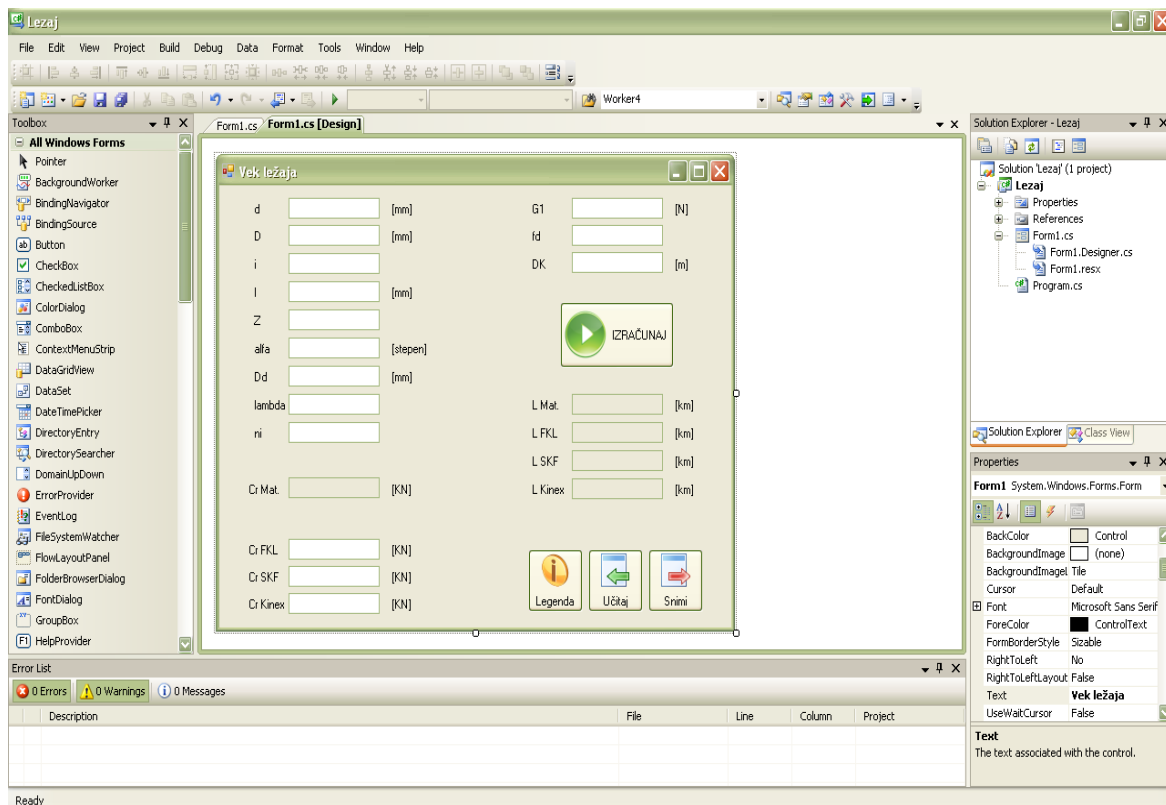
Lezaj

File Edit View Project Build Debug Data Format Tools Window Help

Worker4

Toolbox
All Windows Forms
Pointer
BackgroundWorker
BindingNavigator
BindingSource
Button
CheckBox
CheckedListBox
ColorDialog
ComboBox
ContextMenuStrip
DataGridView
DataSet
DateTimePicker
DirectoryEntry
DirectorySearcher
DomainUpDown
ErrorProvider
EventLog
FileSystemWatcher
FlowLayoutPanel
FolderBrowserDialog
FontDialog
GroupBox
HelpProvider

Form1.cs Form1.cs [Design]

Vek ležaja

d [mm]
D [mm]
i
l [mm]
Z
alfa [stepen]
Dd [mm]
lambda
ni
Cr Mat. [KN]
Cr FKL [KN]
Cr SKF [KN]
Cr Kinex [KN]

G1 [N]
fd
DK [m]
IZRAČUNAJ
L Mat. [km]
L FKL [km]
L SKF [km]
L Kinex [km]

Legenda Učitaj Snimi

Solution Explorer - Lezaj
Solution 'Lezaj' (1 project)
Lezaj
Properties
References
Form1.cs
Form1.Designer.cs
Form1.resx
Program.cs

Solution Explorer Class View

Properties
Form1 System.Windows.Forms.Form

| BackColor | Control |
|---|---|
| BackgroundImage | (none) |
| BackgroundImageL | Tile |
| Cursor | Default |
| Font | Microsoft Sans Serif |
| ForeColor | ControlText |
| FormBorderStyle | Sizable |
| RightToLeft | No |
| RightToLeftLayout | False |
| Text | Vek ležaja |
| UseWaitCursor | False |

Text
The text associated with the control.

Error List
0 Errors 0 Warnings 0 Messages

| | Description | File | Line | Column | Project |
|---|---|---|---|---|---|

Ready